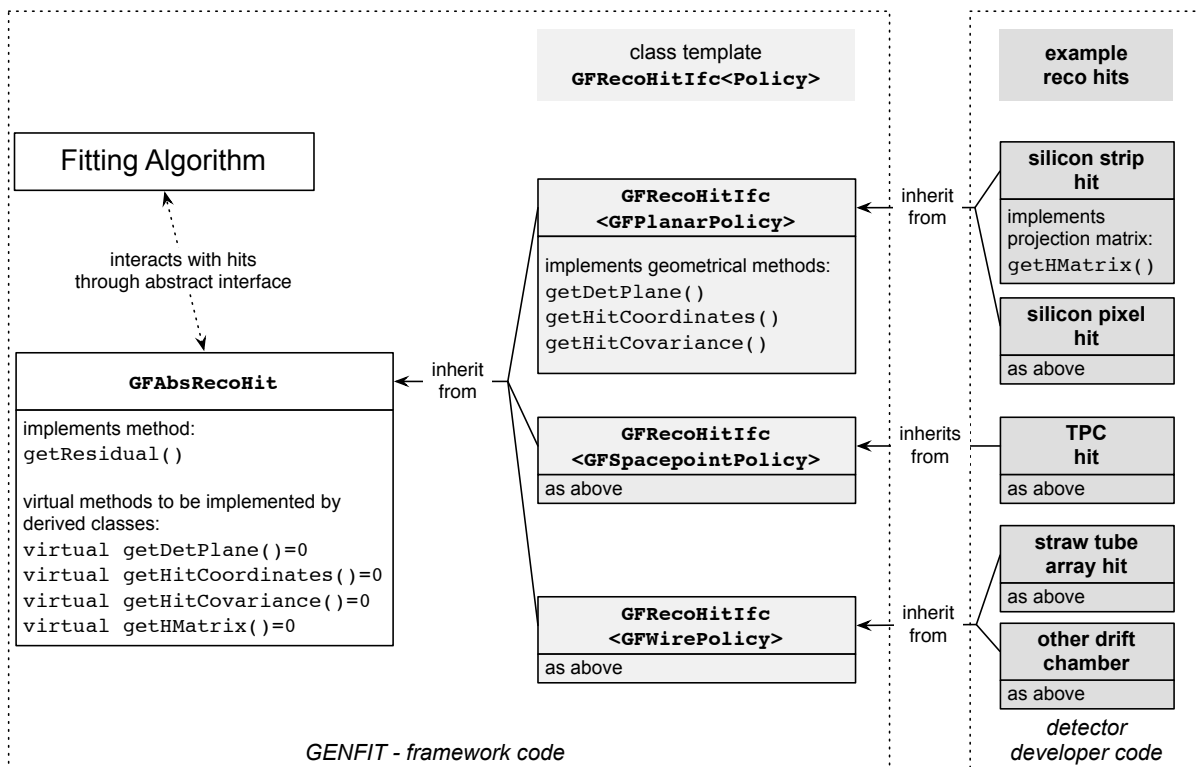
class template
GFRecoHitIfc<Policy>

example
reco hits

Fitting Algorithm

interacts with hits
through abstract interface

GFAbsRecoHit

implements method:
getResidual()

virtual methods to be implemented by derived classes:
virtual getDetPlane()=0
virtual getHitCoordinates()=0
virtual getHitCovariance()=0
virtual getHMatrix()=0

inherit
from

GFRecoHitIfc
<GFPlanarPolicy>

implements geometrical methods:
getDetPlane()
getHitCoordinates()
getHitCovariance()

GFRecoHitIfc
<GFSpacepointPolicy>
as above

GFRecoHitIfc
<GFWirePolicy>
as above

inherit
from

inherits
from

inherit
from

silicon strip
hit
implements
projection matrix:
getHMatrix()

silicon pixel
hit
as above

TPC
hit
as above

straw tube
array hit
as above

other drift
chamber
as above

GENFIT - framework code

detector
developer code